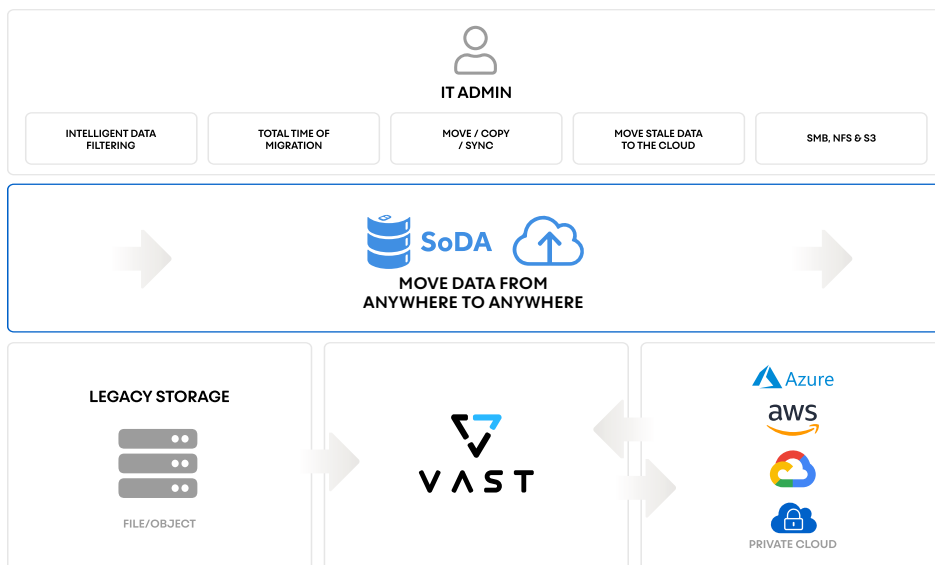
IT ADMIN

INTELLIGENT DATA FILTERING

TOTAL TIME OF MIGRATION

MOVE / COPY / SYNC

MOVE STALE DATA TO THE CLOUD

SMB, NFS & S3

SoDA

MOVE DATA FROM ANYWHERE TO ANYWHERE

LEGACY STORAGE

FILE/OBJECT

VAST

Azure

aws

PRIVATE CLOUD